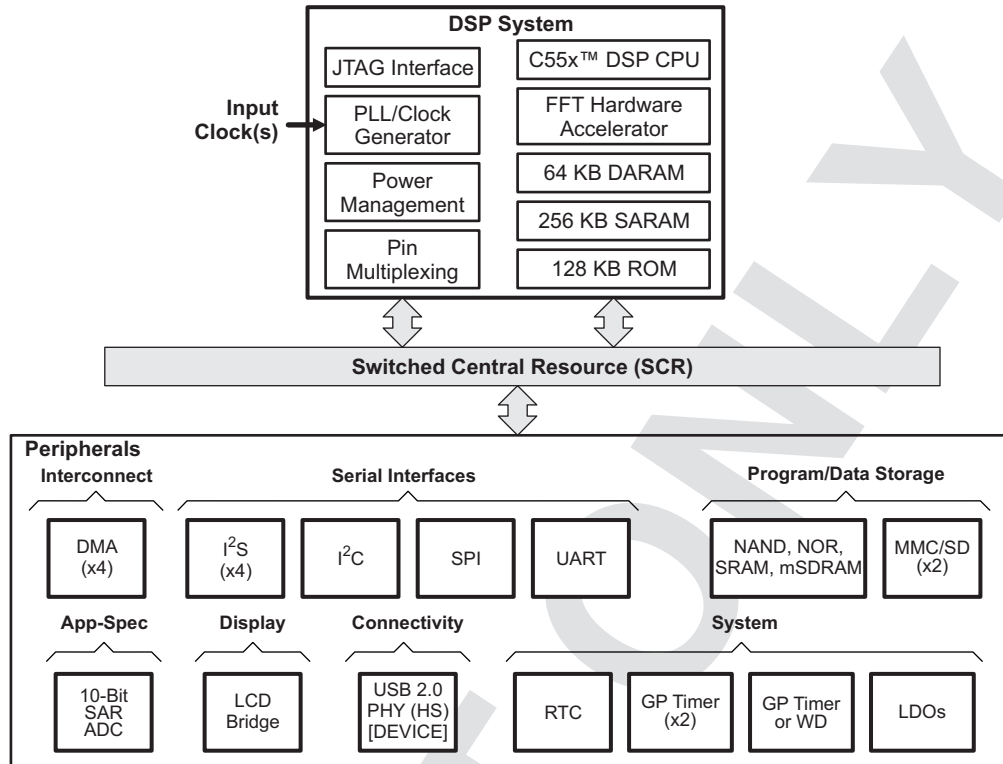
DSP System

JTAG Interface

C55x™ DSP CPU

Input Clock(s)

PLL/Clock Generator

FFT Hardware Accelerator

Power Management

64 KB DARAM

256 KB SARAM

Pin Multiplexing

128 KB ROM

Switched Central Resource (SCR)

Peripherals

Interconnect

Serial Interfaces

Program/Data Storage

DMA (x4)

$I^2S$ (x4)

$I^2C$

SPI

UART

NAND, NOR, SRAM, mSDRAM

MMC/SD (x2)

App-Spec

Display

Connectivity

System

10-Bit SAR ADC

LCD Bridge

USB 2.0 PHY (HS) [DEVICE]

RTC

GP Timer (x2)

GP Timer or WD

LDOs

ONLY